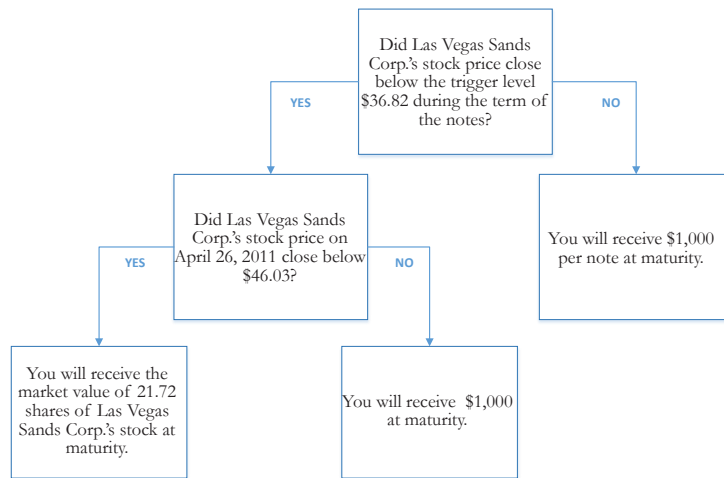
Did Las Vegas Sands Corp.'s stock price close below the trigger level $36.82 during the term of the notes?

YES

NO

Did Las Vegas Sands Corp.'s stock price on April 26, 2011 close below $46.03?

You will receive $1,000 per note at maturity.

YES

NO

You will receive the market value of 21.72 shares of Las Vegas Sands Corp.'s stock at maturity.

You will receive $1,000 at maturity.